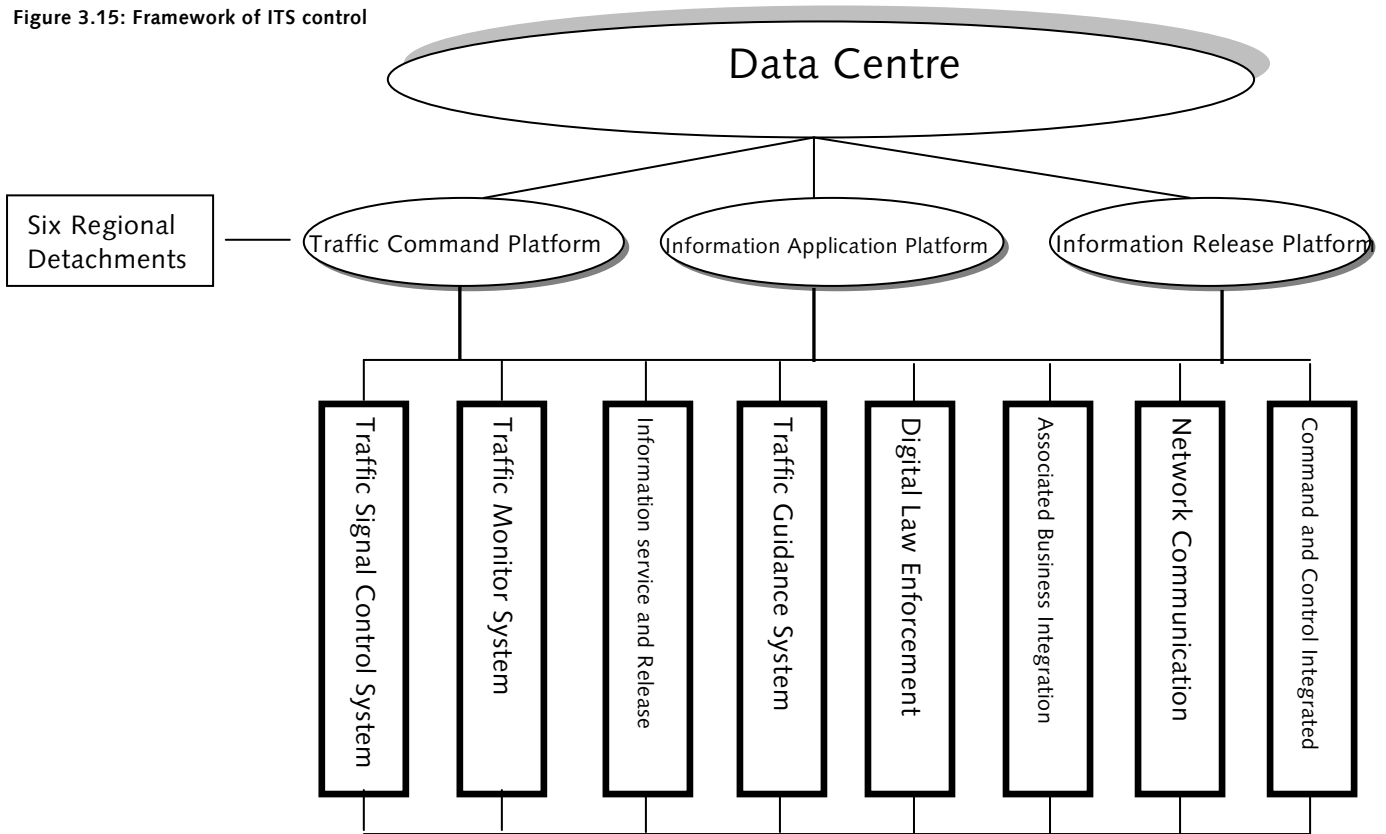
Figure 3.15: Framework of ITS control

Data Centre

Six Regional Detachments

Traffic Command Platform

Information Application Platform

Information Release Platform

Traffic Signal Control System

Traffic Monitor System

Information service and Release

Traffic Guidance System

Digital Law Enforcement

Associated Business Integration

Network Communication

Command and Control Integrated